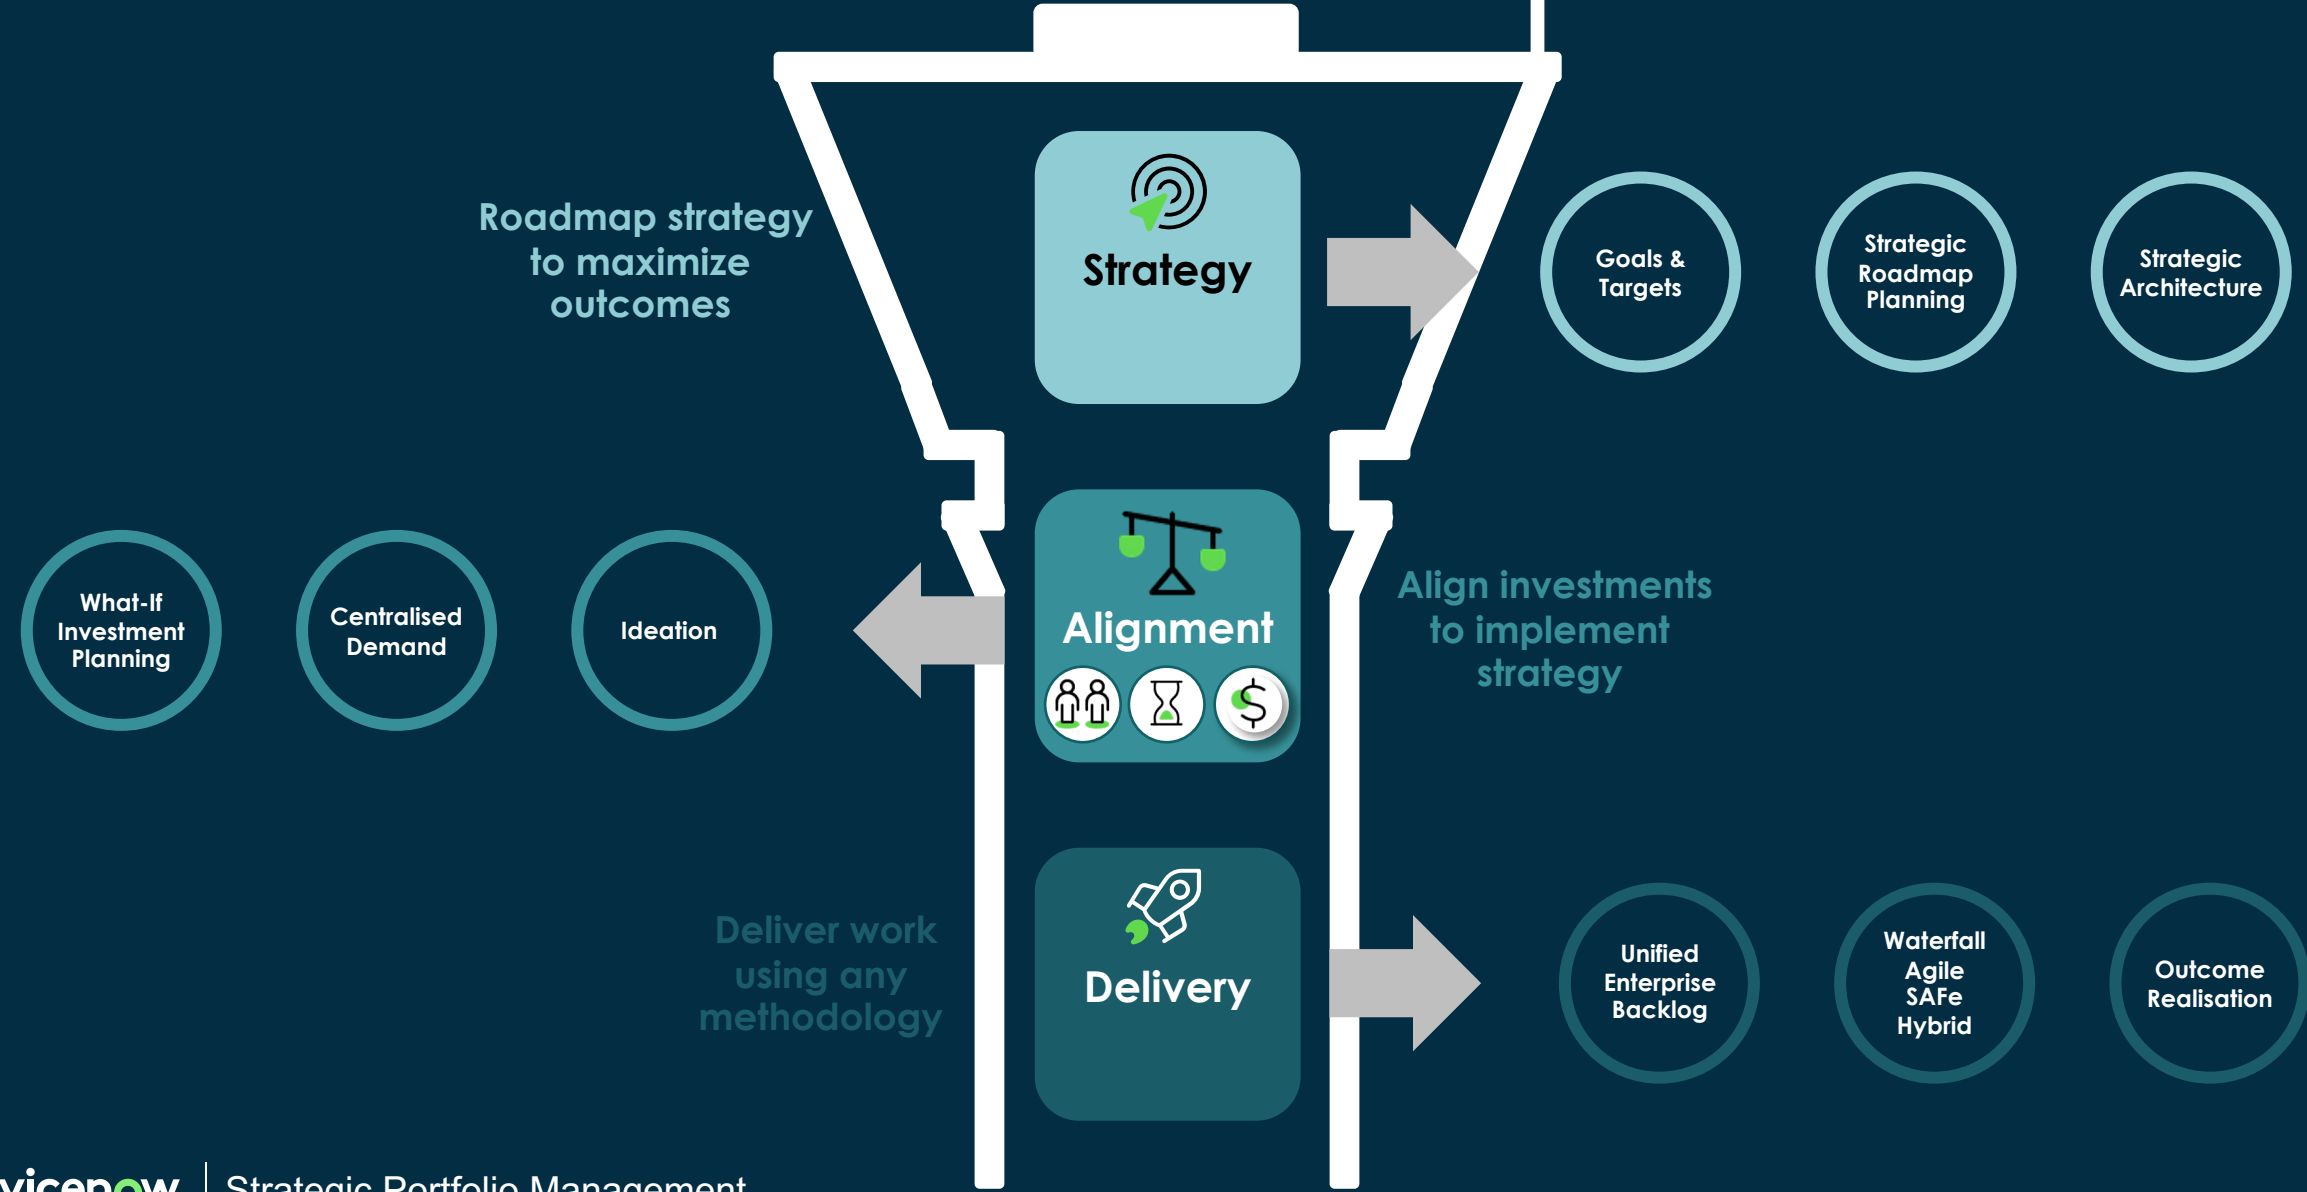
Roadmap strategy to maximize outcomes

Strategy

Goals & Targets

Strategic Roadmap Planning

Strategic Architecture

What-If Investment Planning

Centralised Demand

Ideation

Alignment

Align investments to implement strategy

Deliver work using any methodology

Delivery

Unified Enterprise Backlog

Waterfall Agile SAFe Hybrid

Outcome Realisation

vicenow | Strategic Portfolio Management